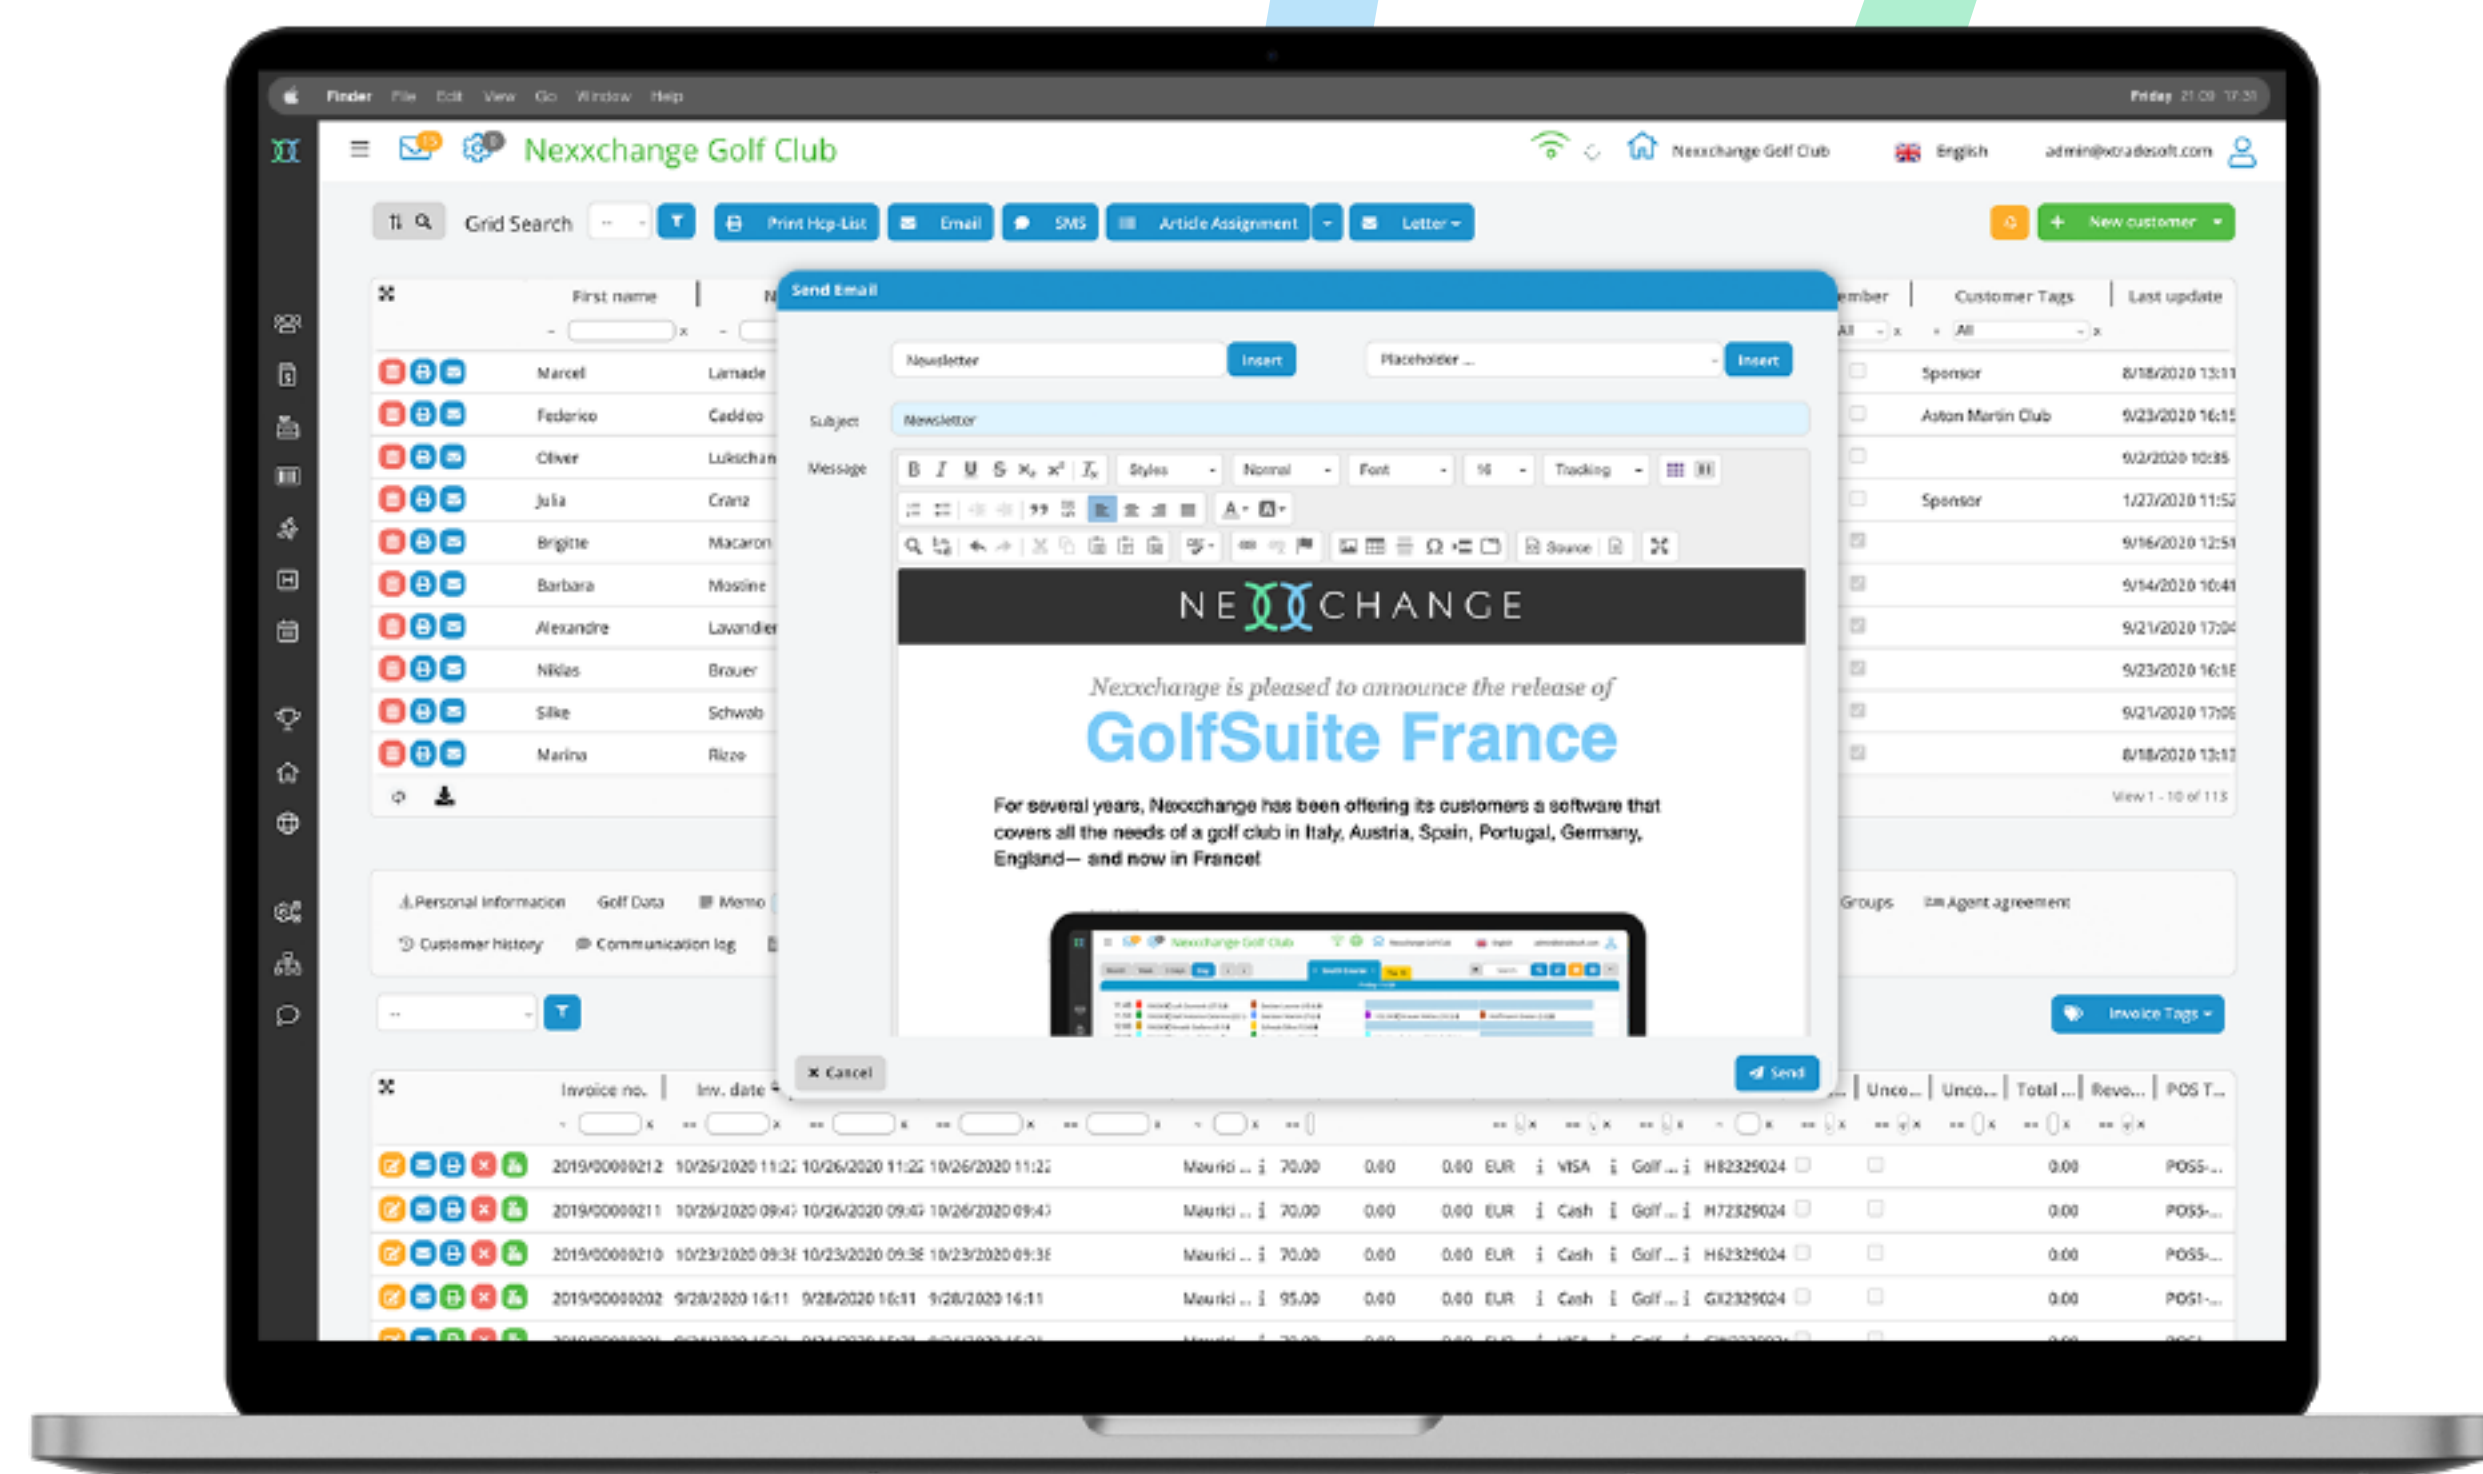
Finder File Edit View Go Window Help

Friday 21:09 17:31

Nexxchange Golf Club

Nexxchange Golf Club English admin@xtradesoft.com

Grid Search -- Print Hcp-List Email SMS Article Assignment Letter New customer

First name

| | First name | |
|---|---|---|
| | Marcel | Lamade |
| | Federico | Caddeo |
| | Oliver | Lukschan |
| | Julia | Cranz |
| | Brigitte | Macaron |
| | Barbara | Mostine |
| | Alexandre | Lavandier |
| | Niklas | Brauer |
| | Silke | Schwab |
| | Marina | Rizzo |

| ember | Customer Tags | Last update |
|---|---|---|
| All | All | |
| | Sponsor | 8/18/2020 13:11 |
| | Aston Martin Club | 9/23/2020 16:15 |
| | | 9/2/2020 10:35 |
| | Sponsor | 1/27/2020 11:52 |
| | | 9/16/2020 12:51 |
| | | 9/14/2020 10:41 |
| | | 9/21/2020 17:04 |
| | | 9/23/2020 16:18 |
| | | 9/21/2020 17:05 |
| | | 8/18/2020 13:11 |

View 1 - 10 of 113

Send Email

Newsletter Insert Placeholder ... Insert

Subject Newsletter

Message

Styles Normal Font 16 Tracking

Source

NE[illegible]CHANGE

Nexxchange is pleased to announce the release of

GolfSuite France

For several years, Nexxchange has been offering its customers a software that covers all the needs of a golf club in Italy, Austria, Spain, Portugal, Germany, England— and now in France!

Nexxchange Golf Club

Cancel Send

Personal information Golf Data Memo Groups Agent agreement

Customer history Communication log

--

Invoice Tags

| | Invoice no. | Inv. date | | | | | | | | | | | | | Unco... | Unco... | Total ... | Reve... | POS T... |
|---|---|---|---|---|---|---|---|---|---|---|---|---|---|---|---|---|---|---|---|
| | 2019/00000212 | 10/26/2020 11:22 | 10/26/2020 11:22 | 10/26/2020 11:22 | Maurici ... | 70.00 | 0.00 | 0.00 | EUR | VISA | Golf ... | H82329024 | | | | | 0.00 | | POSS-... |
| | 2019/00000211 | 10/26/2020 09:47 | 10/26/2020 09:47 | 10/26/2020 09:47 | Maurici ... | 70.00 | 0.00 | 0.00 | EUR | Cash | Golf ... | H72329024 | | | | | 0.00 | | POSS-... |
| | 2019/00000210 | 10/23/2020 09:38 | 10/23/2020 09:38 | 10/23/2020 09:38 | Maurici ... | 70.00 | 0.00 | 0.00 | EUR | Cash | Golf ... | H62329024 | | | | | 0.00 | | POSS-... |
| | 2019/00000202 | 9/28/2020 16:11 | 9/28/2020 16:11 | 9/28/2020 16:11 | Maurici ... | 95.00 | 0.00 | 0.00 | EUR | Cash | Golf ... | GX2329024 | | | | | 0.00 | | POS1-... |